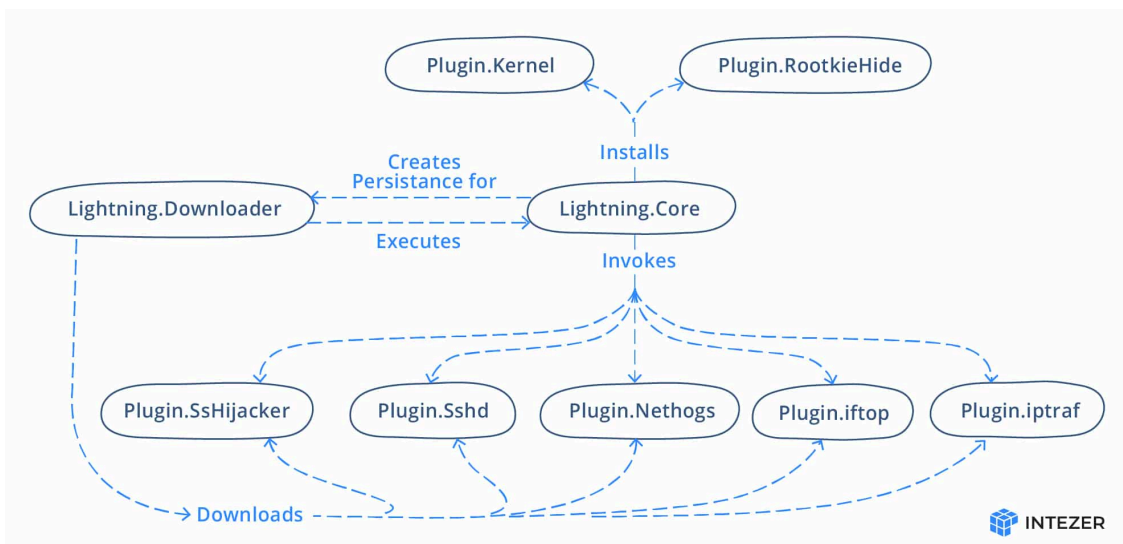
Plugin.Kernel

Plugin.RootkieHide

Installs

Creates Persistance for

Lightning.Downloader

Lightning.Core

Executes

Invokes

Plugin.SsHijacker

Plugin.Sshd

Plugin.Nethogs

Plugin.iftop

Plugin.iptraf

Downloads

INTEZER